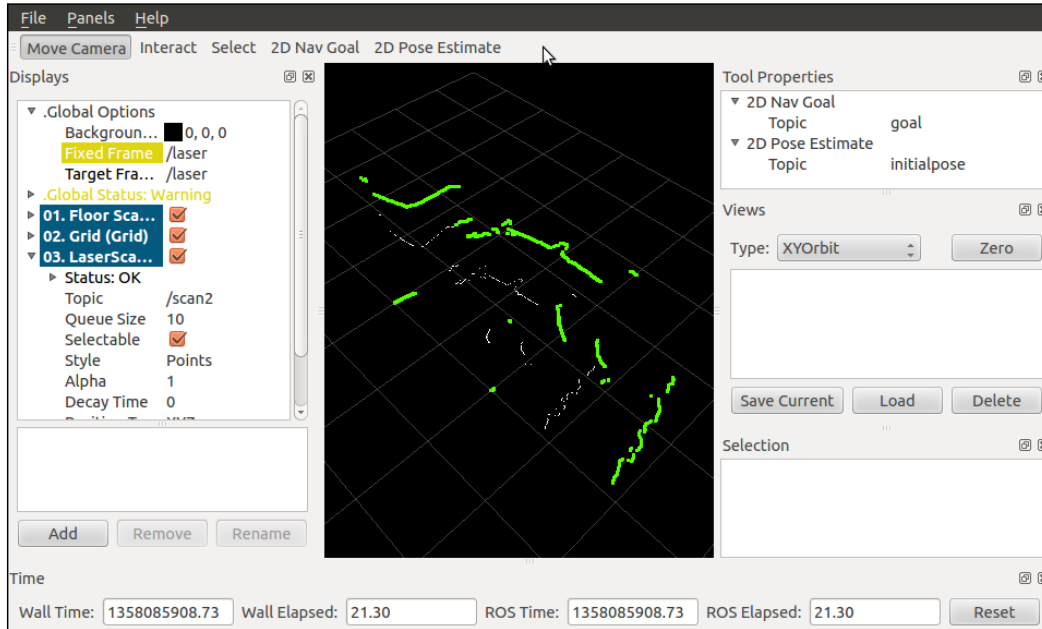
File Panels Help

Move Camera Interact Select 2D Nav Goal 2D Pose Estimate

Displays

.Global Options
Backgroun... 0, 0, 0
Fixed Frame /laser
Target Fra... /laser
.Global Status: Warning
01. Floor Sca...
02. Grid (Grid)
03. LaserSca...
Status: OK
Topic /scan2
Queue Size 10
Selectable
Style Points
Alpha 1
Decay Time 0
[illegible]

Add Remove Rename

Tool Properties

2D Nav Goal
Topic goal
2D Pose Estimate
Topic initialpose

Views

Type: XYOrbit Zero

Save Current Load Delete

Selection

Time

Wall Time: 1358085908.73 Wall Elapsed: 21.30 ROS Time: 1358085908.73 ROS Elapsed: 21.30 Reset